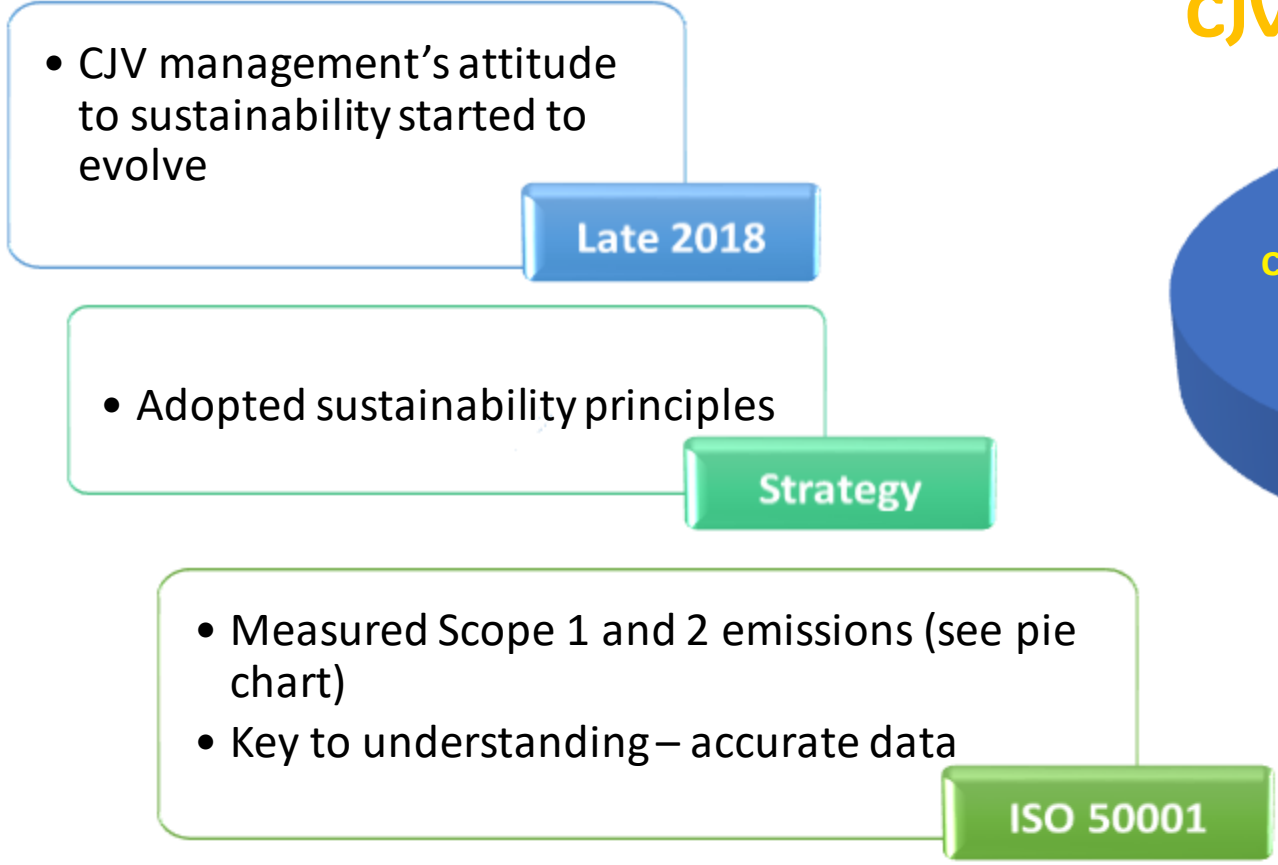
• CJV management's attitude to sustainability started to evolve

Late 2018

• Adopted sustainability principles

Strategy

• Measured Scope 1 and 2 emissions (see pie chart)
• Key to understanding – accurate data

ISO 50001

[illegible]

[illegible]